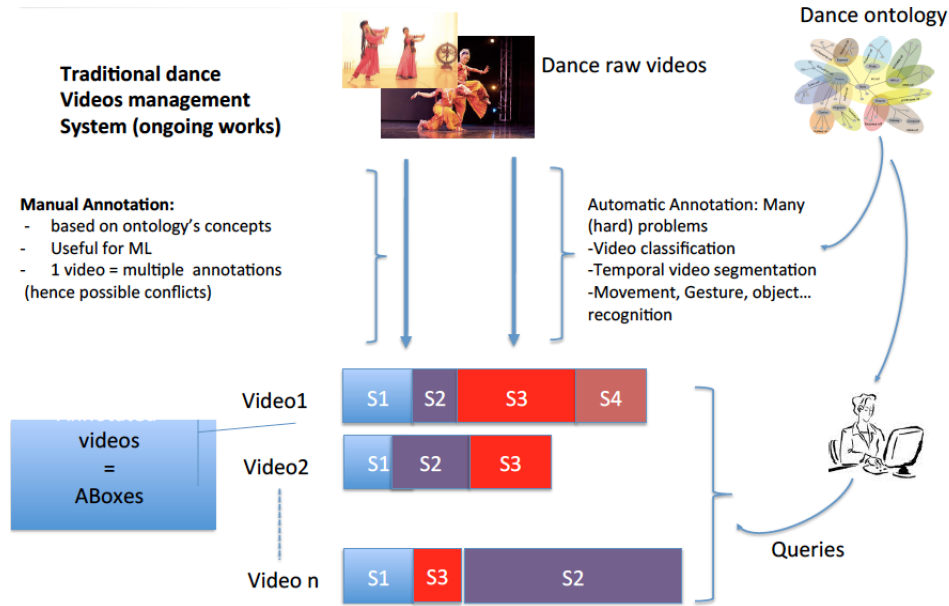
Dance ontology

Traditional dance Videos management System (ongoing works)

Dance raw videos

Manual Annotation:
- based on ontology's concepts
- Useful for ML
- 1 video = multiple annotations (hence possible conflicts)

Automatic Annotation: Many (hard) problems
-Video classification
-Temporal video segmentation
-Movement, Gesture, object… recognition

Video1

| S1 | S2 | S3 | S4 |
|---|---|---|---|

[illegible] videos = ABoxes

Video2

| S1 | S2 | S3 |
|---|---|---|

Video n

| S1 | S3 | S2 |
|---|---|---|

Queries